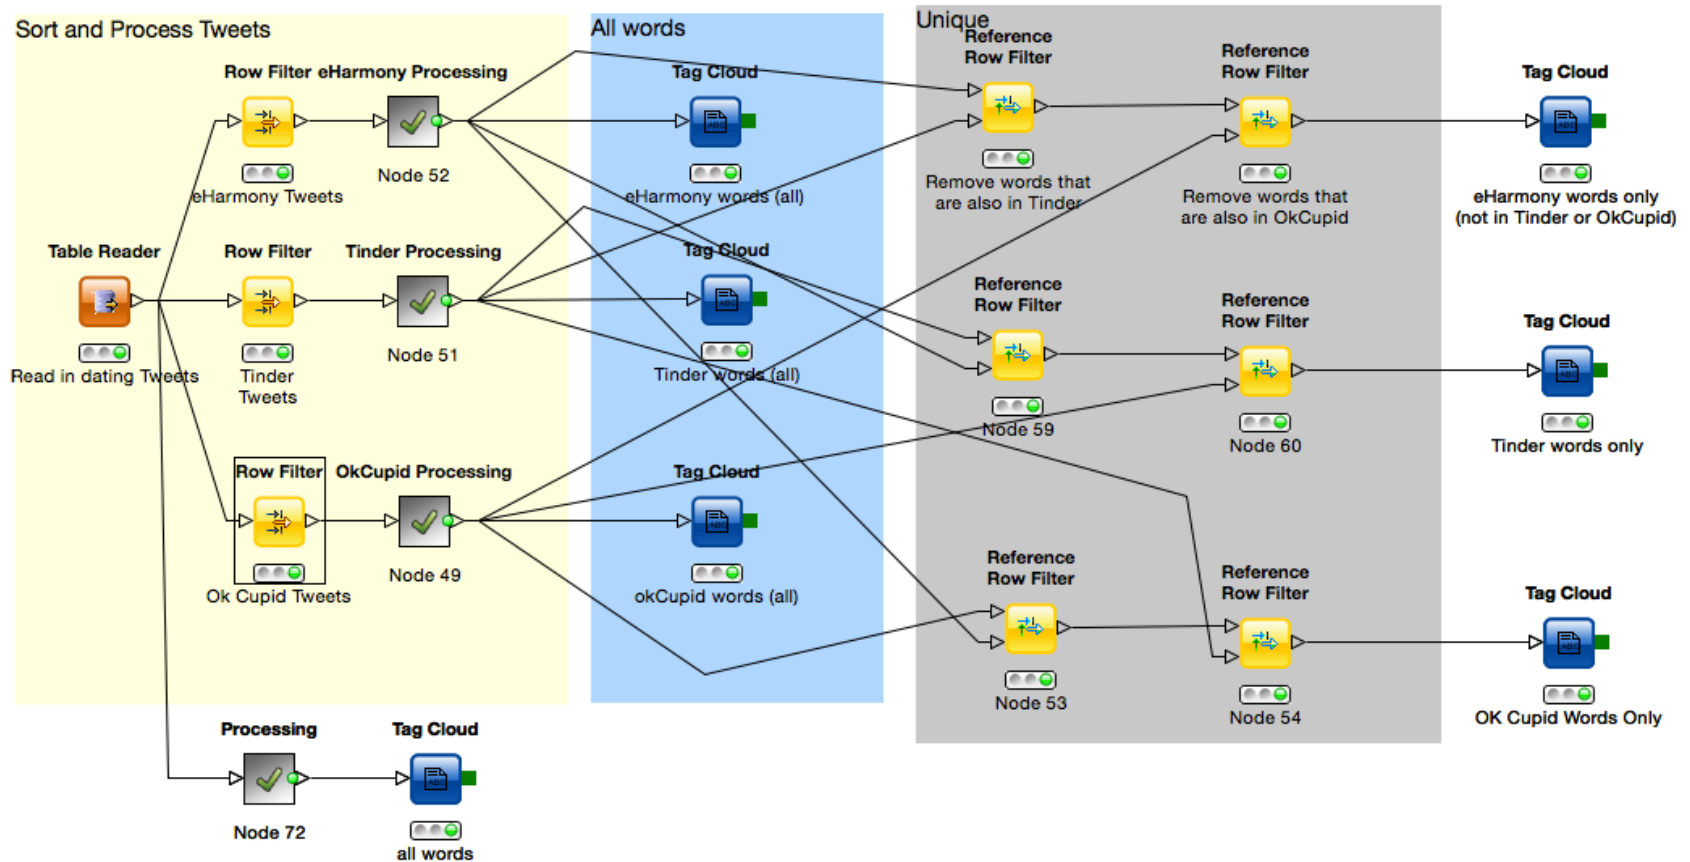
Sort and Process Tweets

Row Filter eHarmony Processing

eHarmony Tweets

Node 52

Table Reader

Read in dating Tweets

Row Filter

Tinder Processing

Tinder Tweets

Node 51

Row Filter

OkCupid Processing

Ok Cupid Tweets

Node 49

Processing

Node 72

Tag Cloud

all words

All words

Tag Cloud

eHarmony words (all)

Tag Cloud

Tinder words (all)

Tag Cloud

okCupid words (all)

Unique

Reference Row Filter

Remove words that are also in Tinder

Reference Row Filter

Remove words that are also in OkCupid

Tag Cloud

eHarmony words only (not in Tinder or OkCupid)

Reference Row Filter

Node 59

Reference Row Filter

Node 60

Tag Cloud

Tinder words only

Reference Row Filter

Node 53

Reference Row Filter

Node 54

Tag Cloud

OK Cupid Words Only